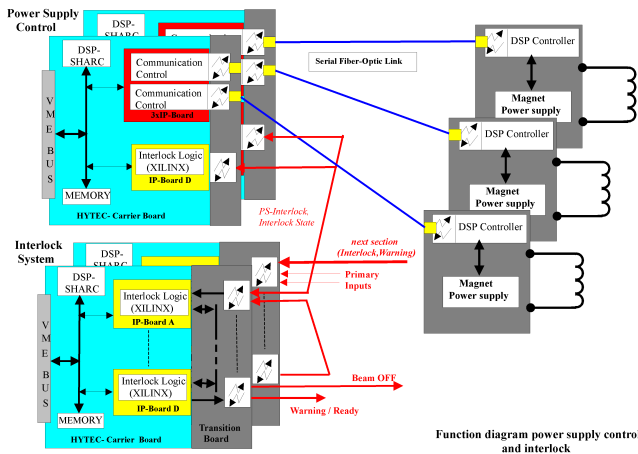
Power Supply Control

DSP-SHARC

DSP-SHARC

Communication Control

Communication Control

3xIP-Board

V M E B U S

Interlock Logic (XILINX)

IP-Board D

MEMORY

HYTEC- Carrier Board

Serial Fiber-Optic Link

DSP Controller

Magnet Power supply

DSP Controller

Magnet Power supply

DSP Controller

Magnet Power supply

PS-Interlock, Interlock State

Interlock System

DSP-SHARC

DSP-SHARC

next section (Interlock,Warning)

Primary Inputs

Interlock Logic (XILINX)

IP-Board A

V M E B U S

Interlock Logic (XILINX)

IP-Board D

MEMORY

HYTEC- Carrier Board

Transition Board

Beam OFF

Warning / Ready

Function diagram power supply control and interlock